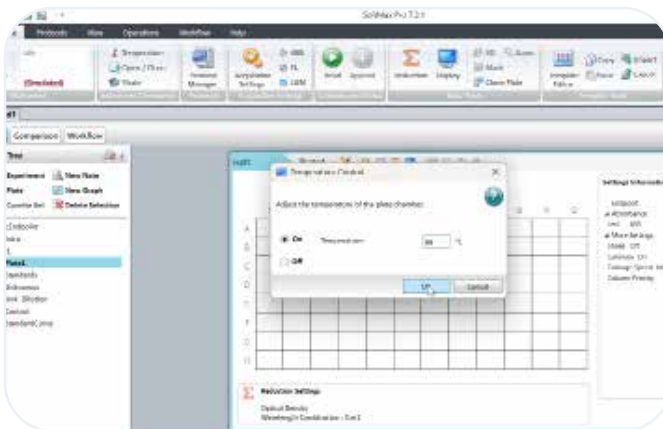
SoftMax Pro 7.2.1

Protocols View Operations Workflow Help

(Simulated)

Temperature
Open / Close
Shake

Comparison Workflow

Tree

Experiment New Note
Plate New Graph
Cuvette Set Delete Selection

Protocols
Notes
1
Plate1
Standards
Unknowns
Unk_Dilution
Controls
StandardCurve

Plate1

Temperature Control

Adjust the temperature of the plate chamber:

On Temperature: 30 °C

Off

OK Cancel

A
B
C
D
E
F
G
H

Settings Information

Endpoint
Absorbance
Read: 405
More Settings
Shake: Off

Reduction Settings
Optical Density
Wavelength Combination: !Lm1